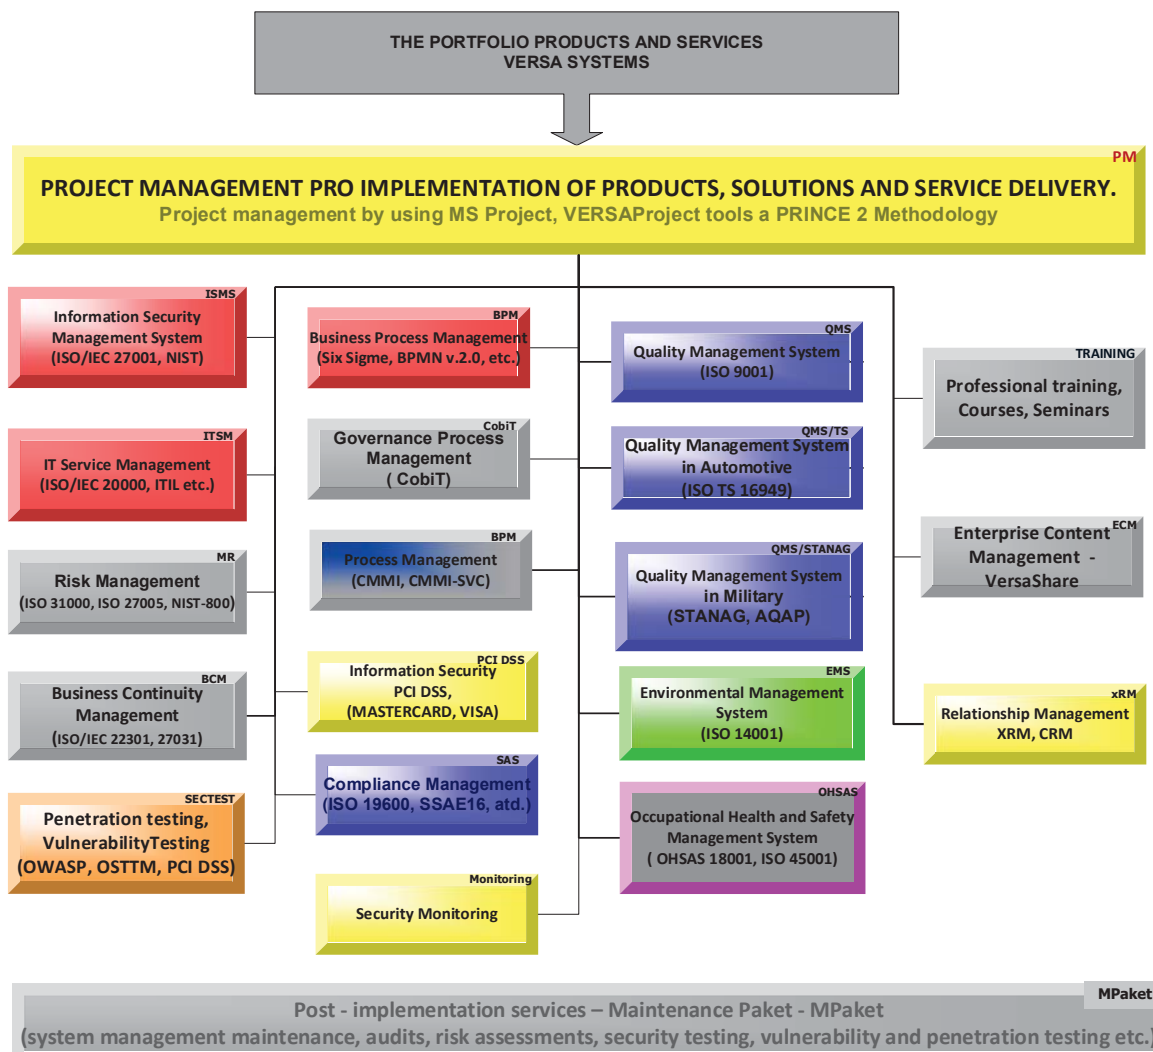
THE PORTFOLIO PRODUCTS AND SERVICES
VERSA SYSTEMS

PM

PROJECT MANAGEMENT PRO IMPLEMENTATION OF PRODUCTS, SOLUTIONS AND SERVICE DELIVERY.
Project management by using MS Project, VERSAProject tools a PRINCE 2 Methodology

ISMS
Information Security Management System (ISO/IEC 27001, NIST)

ITSM
IT Service Management (ISO/IEC 20000, ITIL etc.)

MR
Risk Management (ISO 31000, ISO 27005, NIST-800)

BCM
Business Continuity Management (ISO/IEC 22301, 27031)

SECTEST
Penetration testing, VulnerabilityTesting (OWASP, OSTTM, PCI DSS)

BPM
Business Process Management (Six Sigme, BPMN v.2.0, etc.)

CobiT
Governance Process Management ( CobiT)

BPM
Process Management (CMMI, CMMI-SVC)

PCI DSS
Information Security PCI DSS, (MASTERCARD, VISA)

SAS
Compliance Management (ISO 19600, SSAE16, atd.)

Monitoring
Security Monitoring

QMS
Quality Management System (ISO 9001)

QMS/TS
Quality Management System in Automotive (ISO TS 16949)

QMS/STANAG
Quality Management System in Military (STANAG, AQAP)

EMS
Environmental Management System (ISO 14001)

OHSAS
Occupational Health and Safety Management System ( OHSAS 18001, ISO 45001)

TRAINING
Professional training, Courses, Seminars

ECM
Enterprise Content Management - VersaShare

xRM
Relationship Management XRM, CRM

MPaket
Post - implementation services – Maintenance Paket - MPaket
(system management maintenance, audits, risk assessments, security testing, vulnerability and penetration testing etc.)